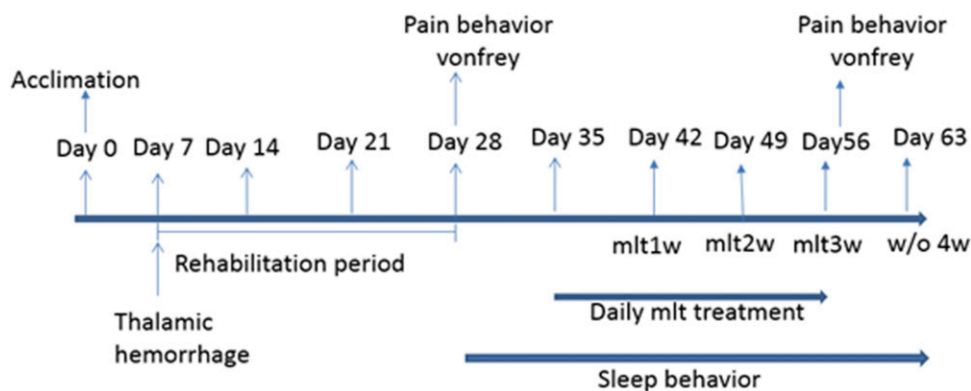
Pain behavior vonfrey

Pain behavior vonfrey

Acclimation

Day 0 Day 7 Day 14 Day 21 Day 28 Day 35 Day 42 Day 49 Day56 Day 63

mlt1w mlt2w mlt3w w/o 4w

Rehabilitation period

Thalamic hemorrhage

Daily mlt treatment

Sleep behavior